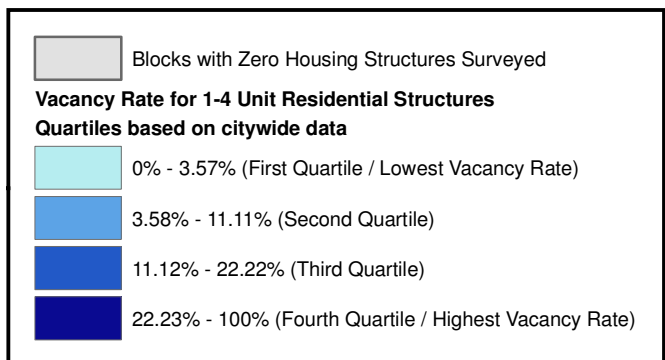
Blocks with Zero Housing Structures Surveyed

**Vacancy Rate for 1-4 Unit Residential Structures**
**Quartiles based on citywide data**

0% - 3.57% (First Quartile / Lowest Vacancy Rate)

3.58% - 11.11% (Second Quartile)

11.12% - 22.22% (Third Quartile)

22.23% - 100% (Fourth Quartile / Highest Vacancy Rate)